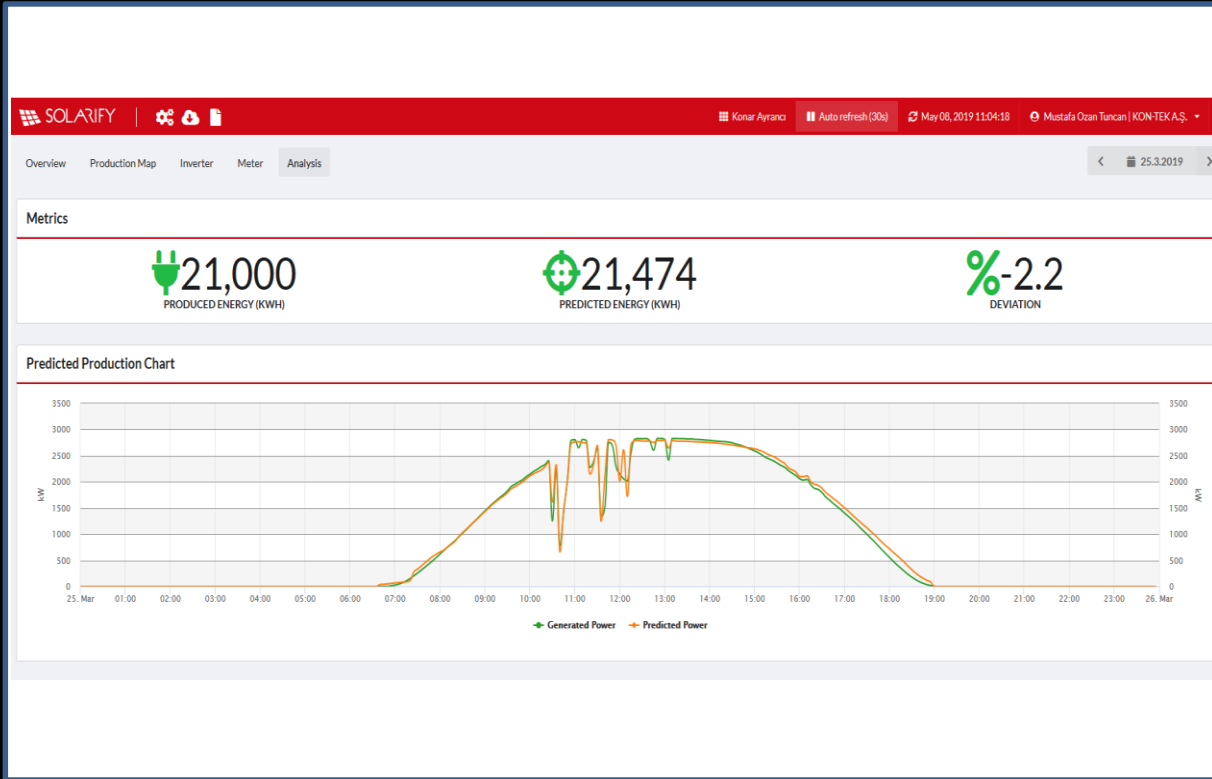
SOLARIFY

Konar Ayrancı | Auto refresh (30s) | May 08, 2019 11:04:18 | Mustafa Ozan Tuncan | KON-TEK A.Ş.

Overview | Production Map | Inverter | Meter | Analysis

25.3.2019

Metrics

21,000
PRODUCED ENERGY (KWH)

21,474
PREDICTED ENERGY (KWH)

-2.2
DEVIATION

Predicted Production Chart

| kW |
|---|
| 3500 |
| 3000 |
| 2500 |
| 2000 |
| 1500 |
| 1000 |
| 500 |
| 0 |

25. Mar 01:00 02:00 03:00 04:00 05:00 06:00 07:00 08:00 09:00 10:00 11:00 12:00 13:00 14:00 15:00 16:00 17:00 18:00 19:00 20:00 21:00 22:00 23:00 26. Mar

Generated Power
Predicted Power